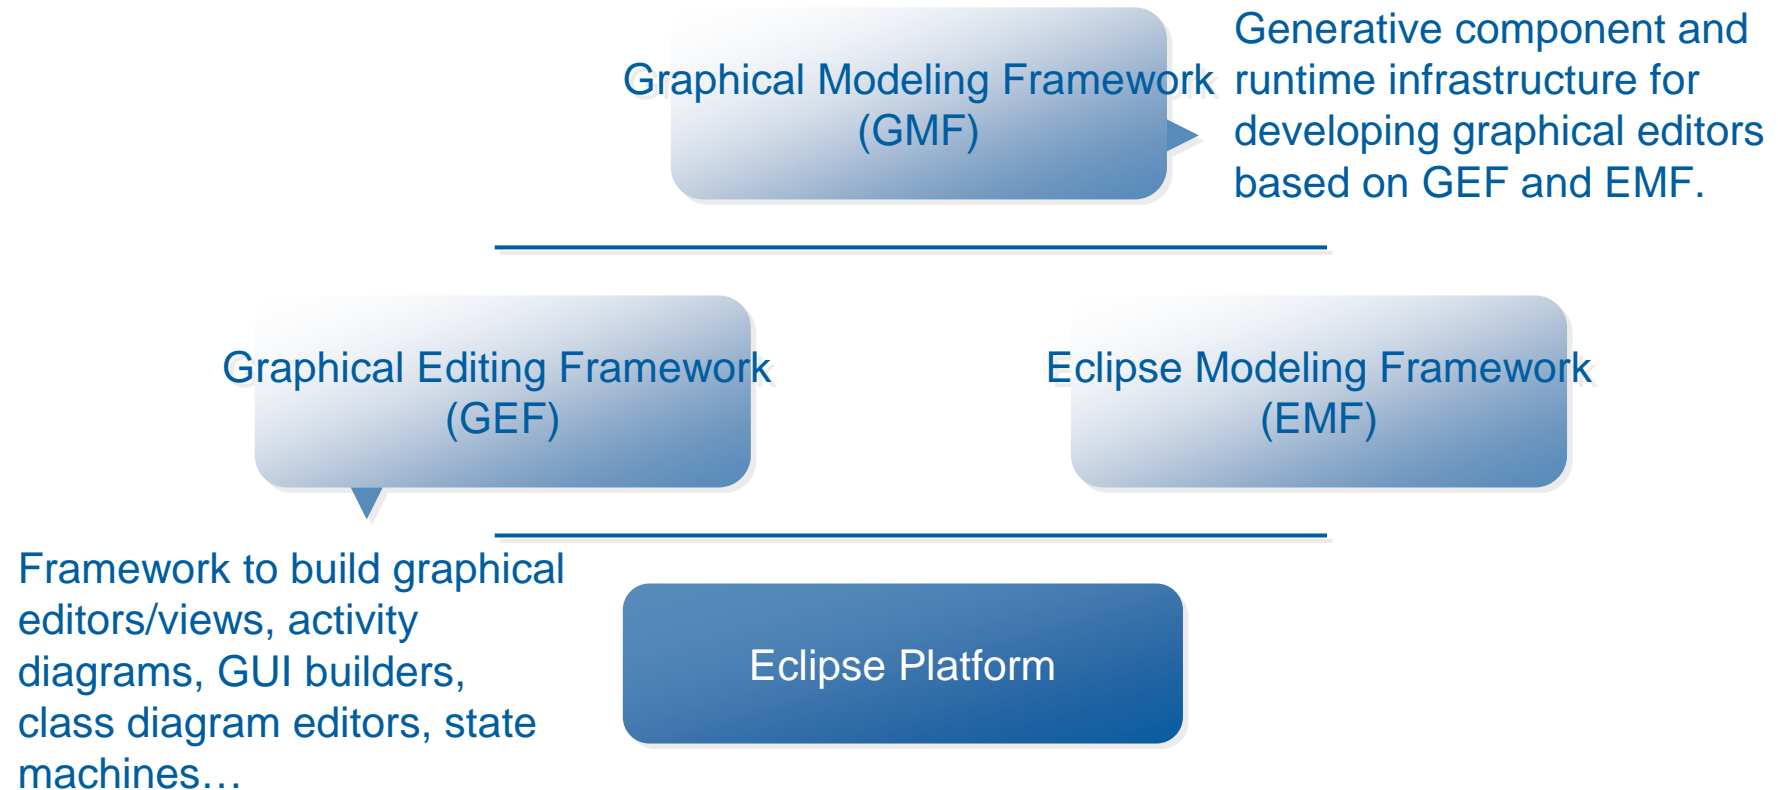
Graphical Modeling Framework (GMF)

Generative component and runtime infrastructure for developing graphical editors based on GEF and EMF.

Graphical Editing Framework (GEF)

Eclipse Modeling Framework (EMF)

Framework to build graphical editors/views, activity diagrams, GUI builders, class diagram editors, state machines…

Eclipse Platform